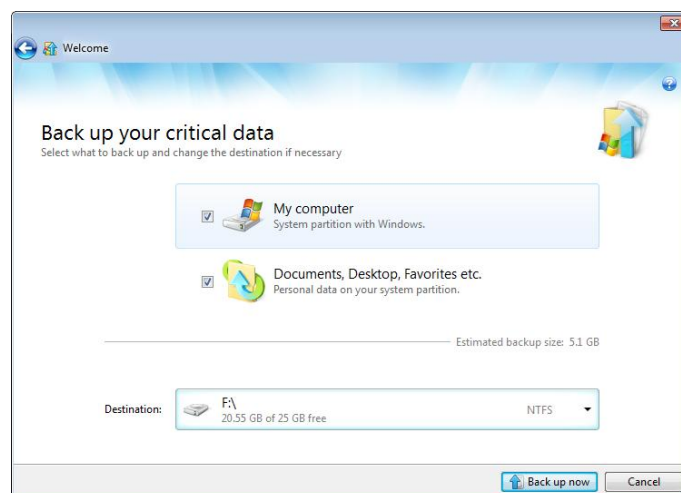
Welcome

Back up your critical data
Select what to back up and change the destination if necessary

My computer
System partition with Windows.

Documents, Desktop, Favorites etc.
Personal data on your system partition.

Estimated backup size: 5.1 GB

Destination:
F:\
20.55 GB of 25 GB free
NTFS

Back up now
Cancel